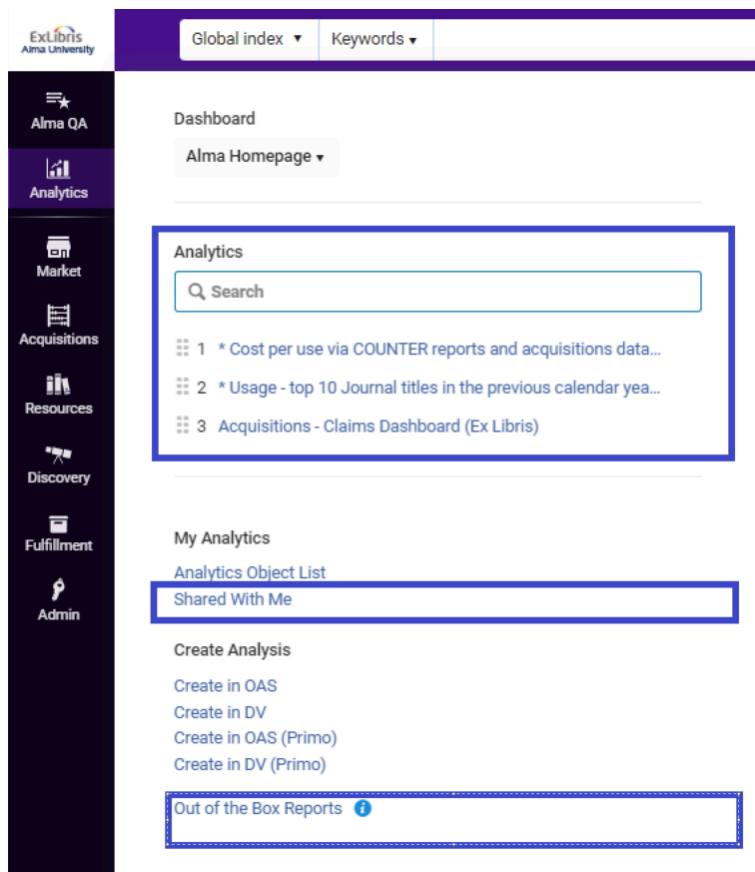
ExLibris
Alma University

Global index ▾ Keywords ▾

Alma QA

Analytics

Market

Acquisitions

Resources

Discovery

Fulfillment

Admin

Dashboard

Alma Homepage ▾

Analytics

Search

1 * Cost per use via COUNTER reports and acquisitions data...

2 * Usage - top 10 Journal titles in the previous calendar yea...

3 Acquisitions - Claims Dashboard (Ex Libris)

My Analytics

Analytics Object List

Shared With Me

Create Analysis

Create in OAS

Create in DV

Create in OAS (Primo)

Create in DV (Primo)

Out of the Box Reports